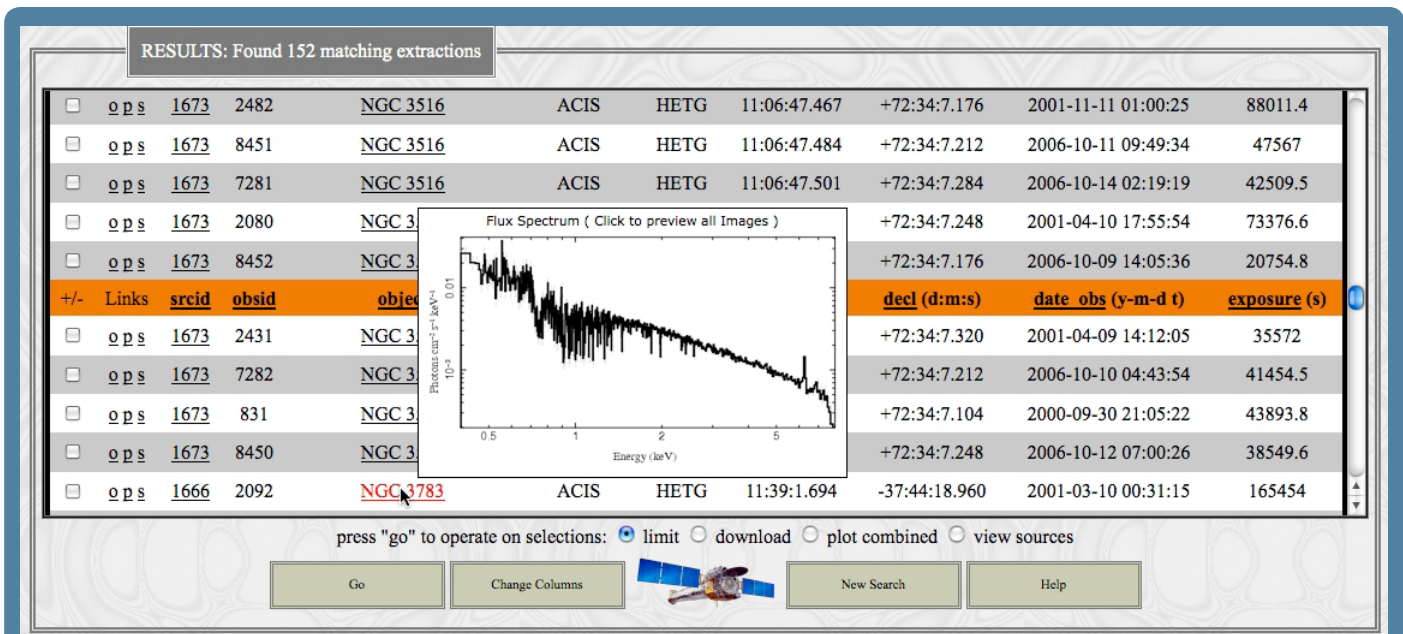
RESULTS: Found 152 matching extractions

| | | | | | | | | | | |
|---|---|---|---|---|---|---|---|---|---|---|
| ☐ | o p s | 1673 | 2482 | NGC 3516 | ACIS | HETG | 11:06:47.467 | +72:34:7.176 | 2001-11-11 01:00:25 | 88011.4 |
| ☐ | o p s | 1673 | 8451 | NGC 3516 | ACIS | HETG | 11:06:47.484 | +72:34:7.212 | 2006-10-11 09:49:34 | 47567 |
| ☐ | o p s | 1673 | 7281 | NGC 3516 | ACIS | HETG | 11:06:47.501 | +72:34:7.284 | 2006-10-14 02:19:19 | 42509.5 |
| ☐ | o p s | 1673 | 2080 | NGC 3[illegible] | | | | +72:34:7.248 | 2001-04-10 17:55:54 | 73376.6 |
| ☐ | o p s | 1673 | 8452 | NGC 3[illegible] | | | | +72:34:7.176 | 2006-10-09 14:05:36 | 20754.8 |
| +/- | Links | srcid | obsid | obje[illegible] | | | | decl (d:m:s) | date_obs (y-m-d t) | exposure (s) |
| ☐ | o p s | 1673 | 2431 | NGC 3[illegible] | | | | +72:34:7.320 | 2001-04-09 14:12:05 | 35572 |
| ☐ | o p s | 1673 | 7282 | NGC 3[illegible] | | | | +72:34:7.212 | 2006-10-10 04:43:54 | 41454.5 |
| ☐ | o p s | 1673 | 831 | NGC 3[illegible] | | | | +72:34:7.104 | 2000-09-30 21:05:22 | 43893.8 |
| ☐ | o p s | 1673 | 8450 | NGC 3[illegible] | | | | +72:34:7.248 | 2006-10-12 07:00:26 | 38549.6 |
| ☐ | o p s | 1666 | 2092 | NGC 3783 | ACIS | HETG | 11:39:1.694 | -37:44:18.960 | 2001-03-10 00:31:15 | 165454 |

Flux Spectrum ( Click to preview all Images )
Photons cm$^{-2}$ s$^{-1}$ keV$^{-1}$
0.01
$10^{-3}$
0.5 1 2 5
Energy (keV)

press "go" to operate on selections: limit download plot combined view sources

Go | Change Columns | New Search | Help